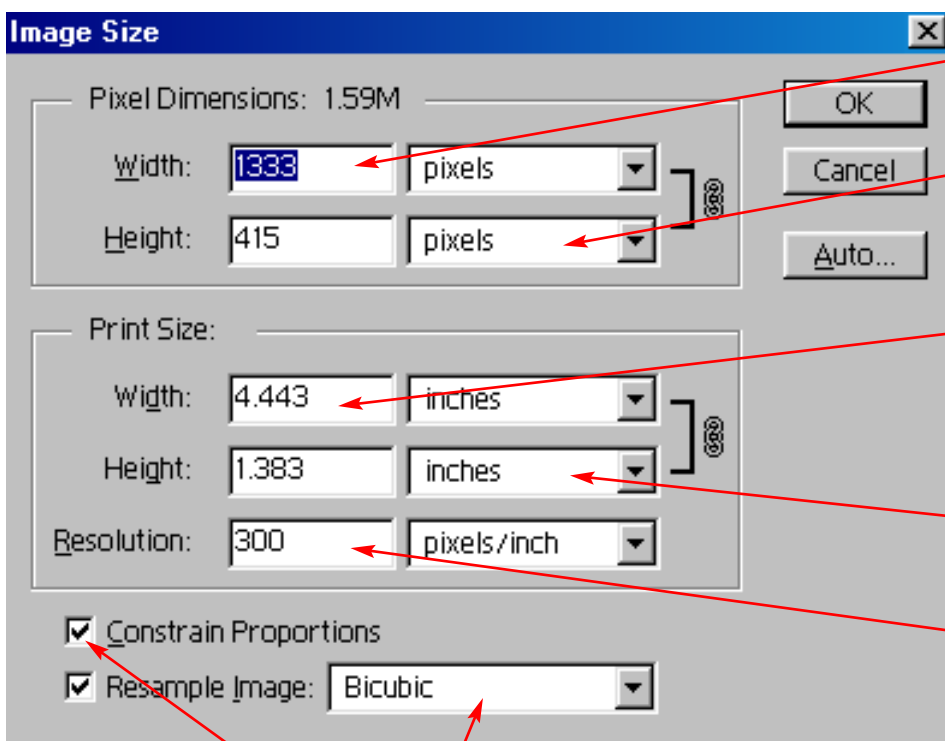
Image Size

Pixel Dimensions: 1.59M

Width: 1333 pixels

Height: 415 pixels

OK

Cancel

Auto...

Print Size:

Width: 4.443 inches

Height: 1.383 inches

Resolution: 300 pixels/inch

Constrain Proportions

Resample Image: Bicubic